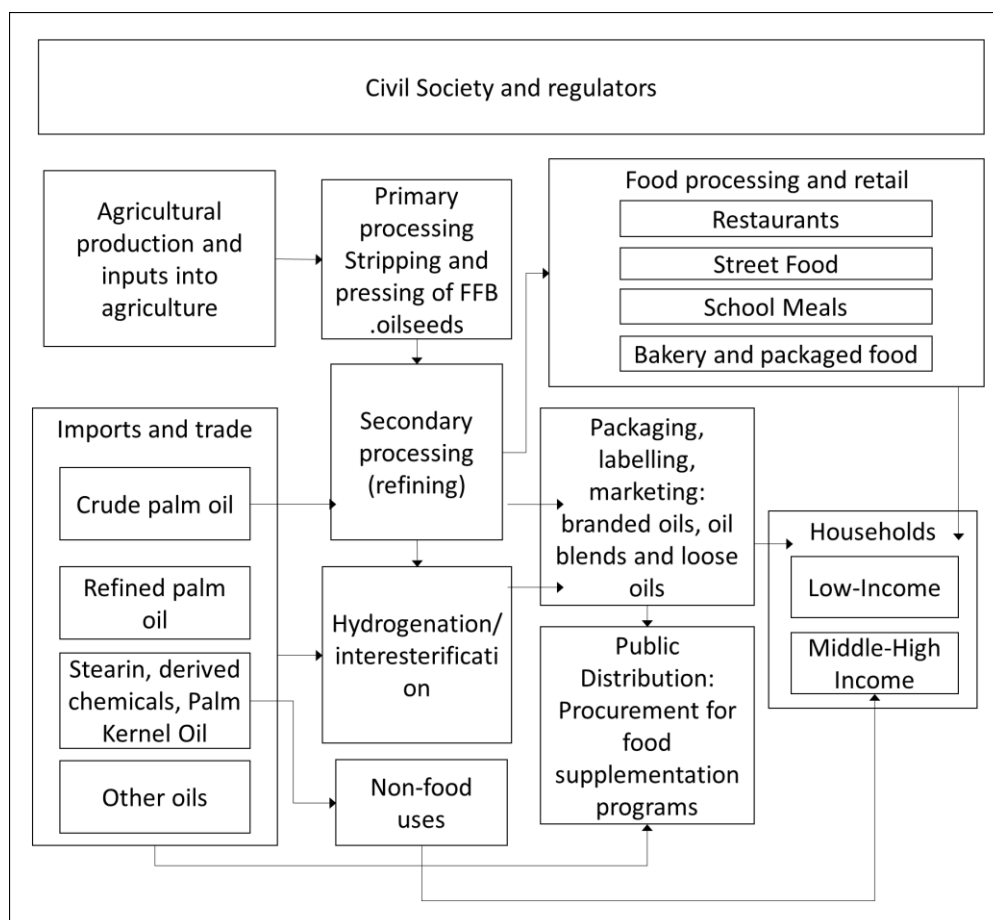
Civil Society and regulators

Agricultural production and inputs into agriculture

Primary processing Stripping and pressing of FFB .oilseeds

Food processing and retail

Restaurants

Street Food

School Meals

Bakery and packaged food

Imports and trade

Crude palm oil

Refined palm oil

Stearin, derived chemicals, Palm Kernel Oil

Other oils

Secondary processing (refining)

Hydrogenation/ interesterificati on

Non-food uses

Packaging, labelling, marketing: branded oils, oil blends and loose oils

Public Distribution: Procurement for food supplementation programs

Households

Low-Income

Middle-High Income